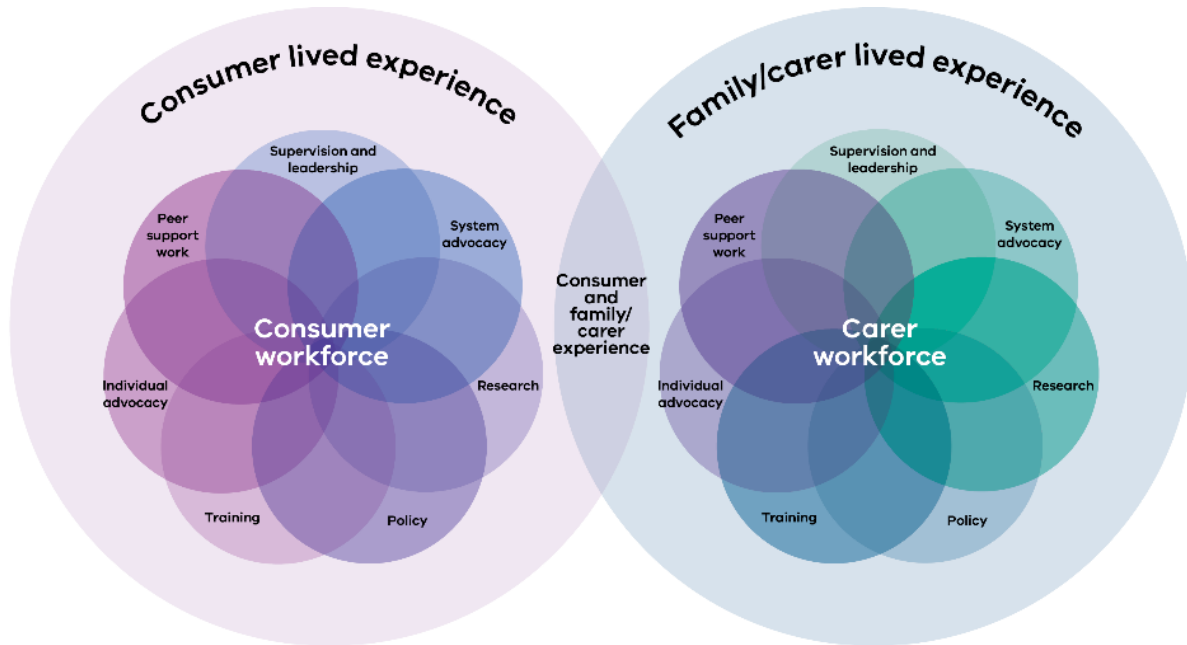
Consumer lived experience

Supervision and leadership

Peer support work

System advocacy

Consumer workforce

Individual advocacy

Research

Training

Policy

Consumer and family/ carer experience

Family/carer lived experience

Supervision and leadership

Peer support work

System advocacy

Carer workforce

Individual advocacy

Research

Training

Policy